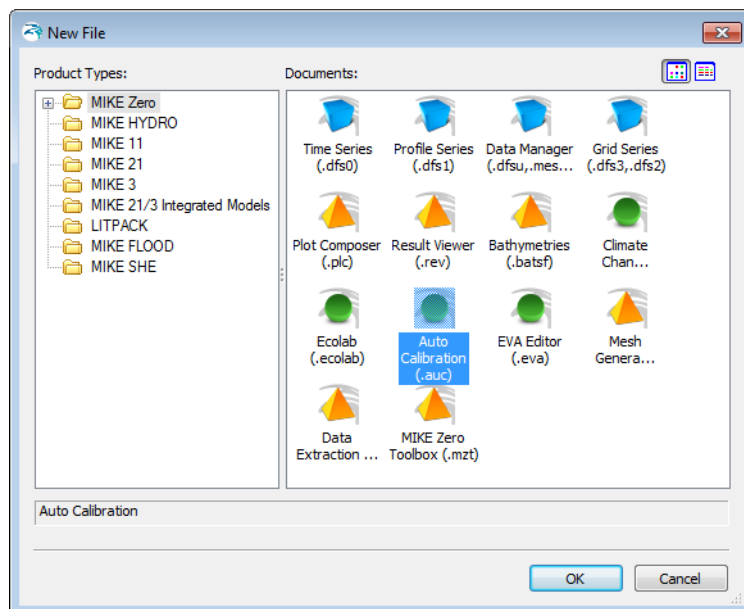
New File

Product Types:

MIKE Zero
MIKE HYDRO
MIKE 11
MIKE 21
MIKE 3
MIKE 21/3 Integrated Models
LITPACK
MIKE FLOOD
MIKE SHE

Documents:

Time Series (.dfs0)
Profile Series (.dfs1)
Data Manager (.dfsu,.mes...
Grid Series (.dfs3,.dfs2)
Plot Composer (.plc)
Result Viewer (.rev)
Bathymetries (.batsf)
Climate Chan...
Ecolab (.ecolab)
Auto Calibration (.auc)
EVA Editor (.eva)
Mesh Genera...
Data Extraction ...
MIKE Zero Toolbox (.mzt)

Auto Calibration

OK
Cancel